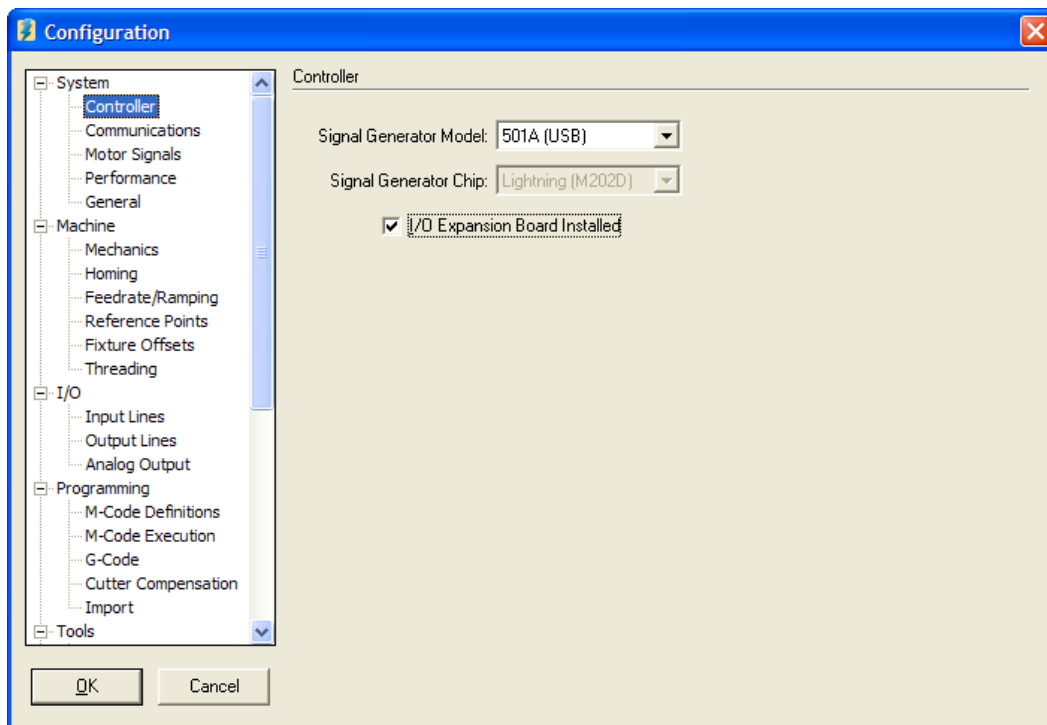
Configuration

System
Controller
Communications
Motor Signals
Performance
General
Machine
Mechanics
Homing
Feedrate/Ramping
Reference Points
Fixture Offsets
Threading
I/O
Input Lines
Output Lines
Analog Output
Programming
M-Code Definitions
M-Code Execution
G-Code
Cutter Compensation
Import
Tools

OK
Cancel

Controller

Signal Generator Model: 501A (USB)

Signal Generator Chip: Lightning (M202D)

I/O Expansion Board Installed